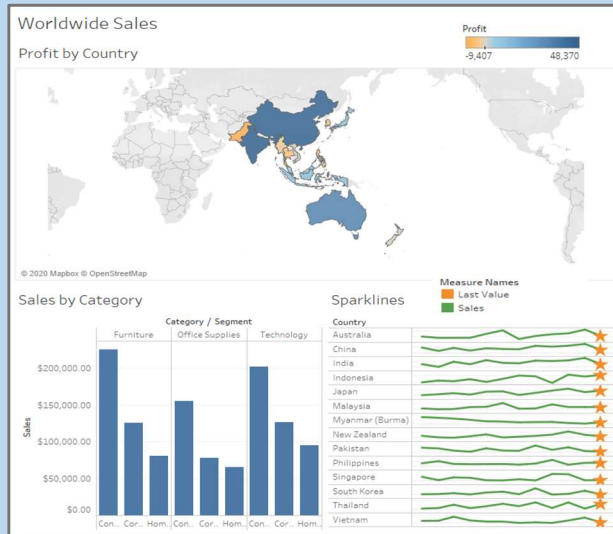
Worldwide Sales

Profit by Country

Profit
-9,407 48,370

© 2020 Mapbox © OpenStreetMap

Sales by Category

Category / Segment

| | Furniture | | | Office Supplies | | | Technology | | |
|---|---|---|---|---|---|---|---|---|---|
| | Con.. | Cor.. | Hom.. | Con.. | Cor.. | Hom.. | Con.. | Cor.. | Hom.. |

Sales
$200,000.00
$150,000.00
$100,000.00
$50,000.00
$0.00

Sparklines

Measure Names
Last Value
Sales

Country
Australia
China
India
Indonesia
Japan
Malaysia
Myanmar (Burma)
New Zealand
Pakistan
Philippines
Singapore
South Korea
Thailand
Vietnam